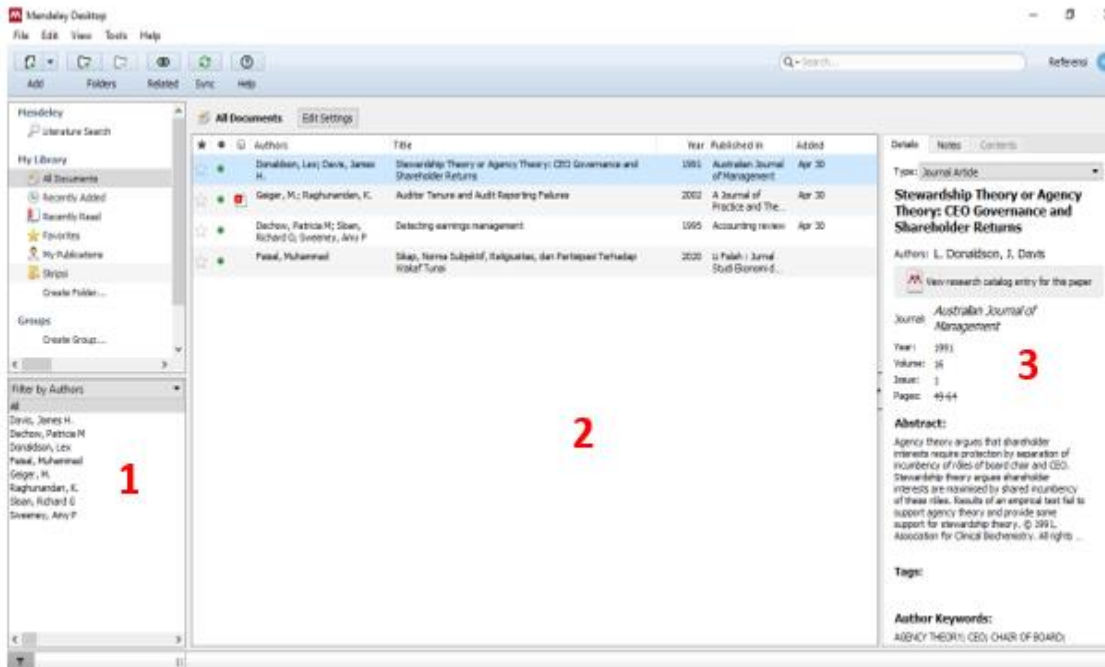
Mendeley Desktop

File Edit View Tools Help

Add Folders Related Sync Help

Search...

Referensi

Mendeley
Literature Search

My Library
All Documents
Recently Added
Recently Read
Favorites
My Publications
Skripsi
Create Folder...

Groups
Create Group...

Filter by Authors
All
Davis, James H.
Dechow, Patricia M
Donaldson, Lex
Faisal, Muhammad
Geiger, M.
Raghunandan, K.
Sloan, Richard G
Sweeney, Amy P

1

All Documents Edit Settings

| Authors | Title | Year | Published In | Added |
|---|---|---|---|---|
| Donaldson, Lex; Davis, James H. | Stewardship Theory or Agency Theory: CEO Governance and Shareholder Returns | 1991 | Australian Journal of Management | Apr 30 |
| Geiger, M.; Raghunandan, K. | Auditor Tenure and Audit Reporting Failures | 2002 | A Journal of Practice and The... | Apr 30 |
| Dechow, Patricia M; Sloan, Richard G; Sweeney, Amy P | Detecting earnings management | 1995 | Accounting review | Apr 30 |
| Faisal, Muhammad | Sikap, Norma Subjektif, Religiusitas, dan Partisipasi Terhadap Wakaf Tunai | 2020 | Li Falah : Jurnal Studi Ekonomi d... | |

2

Details Notes Contents

Type: Journal Article

Stewardship Theory or Agency Theory: CEO Governance and Shareholder Returns

Authors: L. Donaldson, J. Davis

View research catalog entry for this paper

Journal: Australian Journal of Management

Year: 1991
Volume: 16
Issue: 1
Pages: 49-64

3

Abstract:

Agency theory argues that shareholder interests require protection by separation of incumbency of rôles of board chair and CEO. Stewardship theory argues shareholder interests are maximised by shared incumbency of these roles. Results of an empirical test fail to support agency theory and provide some support for stewardship theory. © 1991, Association for Clinical Biochemistry. All rights ...

Tags:

Author Keywords:
AGENCY THEORY; CEO; CHAIR OF BOARD;